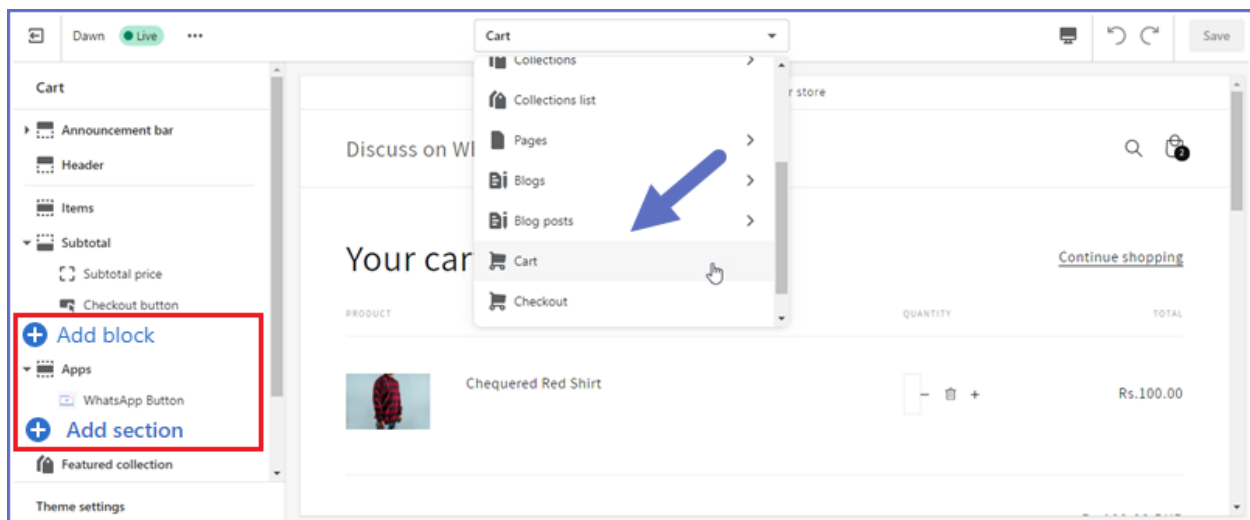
Dawn Live ···

Cart

Save

Cart

Announcement bar

Header

Items

Subtotal

Subtotal price

Checkout button

Add block

Apps

WhatsApp Button

Add section

Featured collection

Theme settings

Collections

Collections list

Pages

Blogs

Blog posts

Cart

Checkout

r store

Discuss on W

Your car

Continue shopping

PRODUCT

QUANTITY

TOTAL

Chequered Red Shirt

Rs.100.00